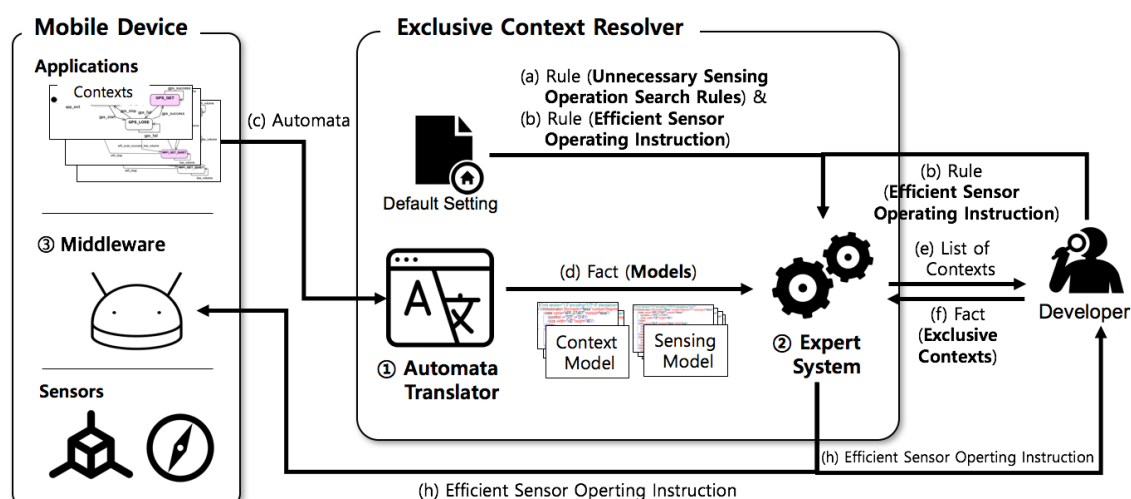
Mobile Device

Applications

Contexts

③ Middleware

Sensors

Exclusive Context Resolver

(a) Rule (**Unnecessary Sensing Operation Search Rules**) &
(b) Rule (**Efficient Sensor Operating Instruction**)

(c) Automata

Default Setting

(b) Rule (**Efficient Sensor Operating Instruction**)

(d) Fact (**Models**)

Context Model

Sensing Model

① Automata Translator

② Expert System

(e) List of Contexts

(f) Fact (**Exclusive Contexts**)

Developer

(h) Efficient Sensor Operting Instruction

(h) Efficient Sensor Operting Instruction